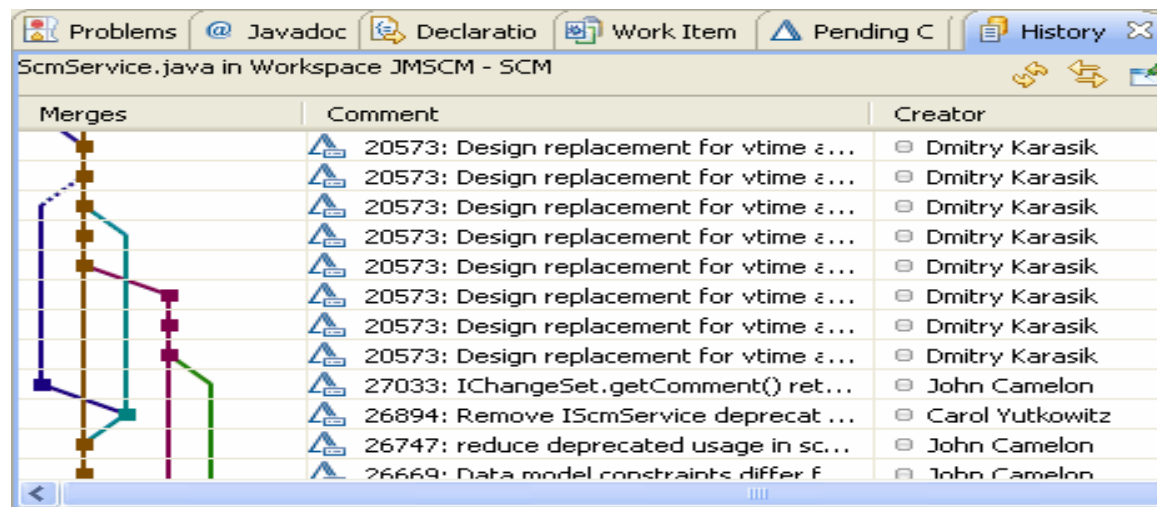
Problems | @ Javadoc | Declaratio | Work Item | Pending C | History

ScmService.java in Workspace JMSCM - SCM

| Merges | Comment | Creator |
|---|---|---|
| | 20573: Design replacement for vtime a... | Dmitry Karasik |
| | 20573: Design replacement for vtime a... | Dmitry Karasik |
| | 20573: Design replacement for vtime a... | Dmitry Karasik |
| | 20573: Design replacement for vtime a... | Dmitry Karasik |
| | 20573: Design replacement for vtime a... | Dmitry Karasik |
| | 20573: Design replacement for vtime a... | Dmitry Karasik |
| | 20573: Design replacement for vtime a... | Dmitry Karasik |
| | 20573: Design replacement for vtime a... | Dmitry Karasik |
| | 27033: IChangeSet.getComment() ret... | John Camelon |
| | 26894: Remove IScmService deprecat ... | Carol Yutkowitz |
| | 26747: reduce deprecated usage in sc... | John Camelon |
| | 26669: Data model constraints differ f... | John Camelon |